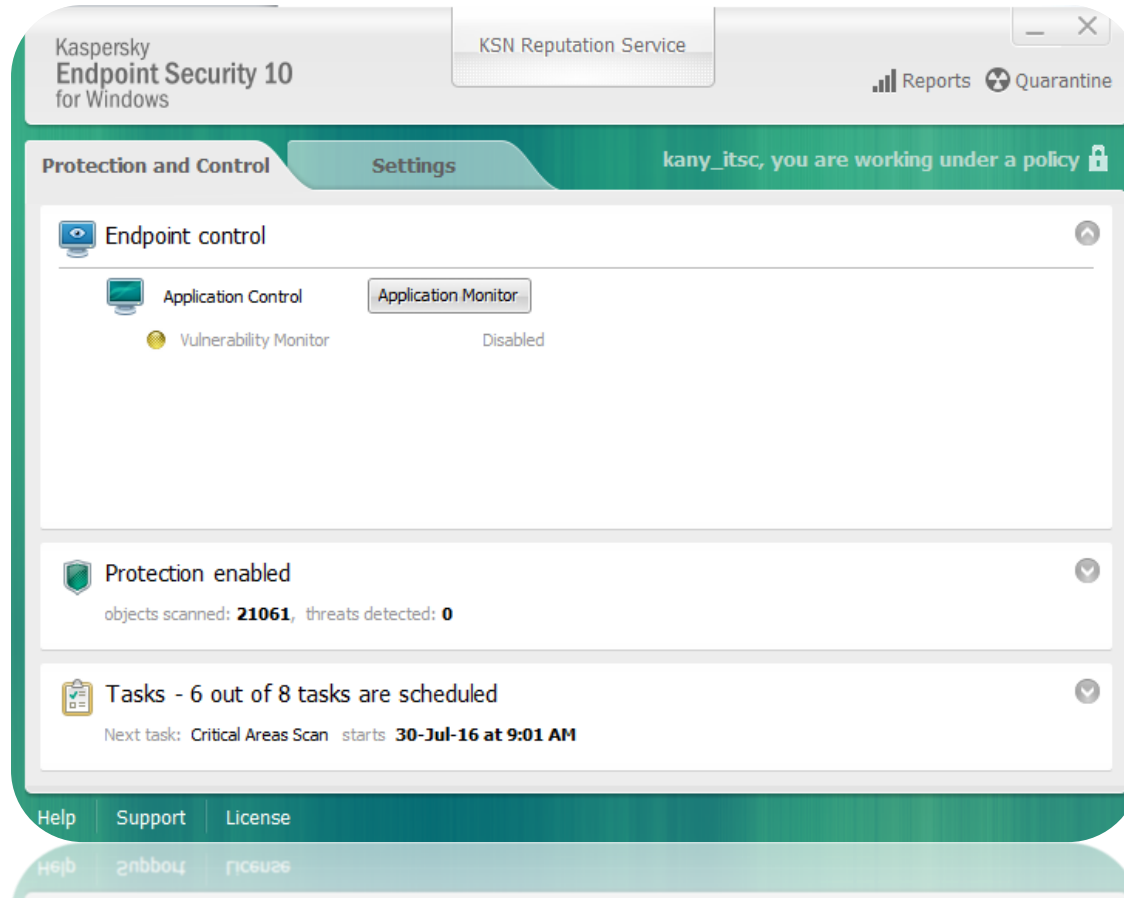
Kaspersky
Endpoint Security 10
for Windows

KSN Reputation Service

Reports Quarantine

Protection and Control

Settings

kany_itsc, you are working under a policy

Endpoint control

Application Control

Application Monitor

Vulnerability Monitor

Disabled

Protection enabled

objects scanned: 21061, threats detected: 0

Tasks - 6 out of 8 tasks are scheduled

Next task: Critical Areas Scan starts 30-Jul-16 at 9:01 AM

Help Support License